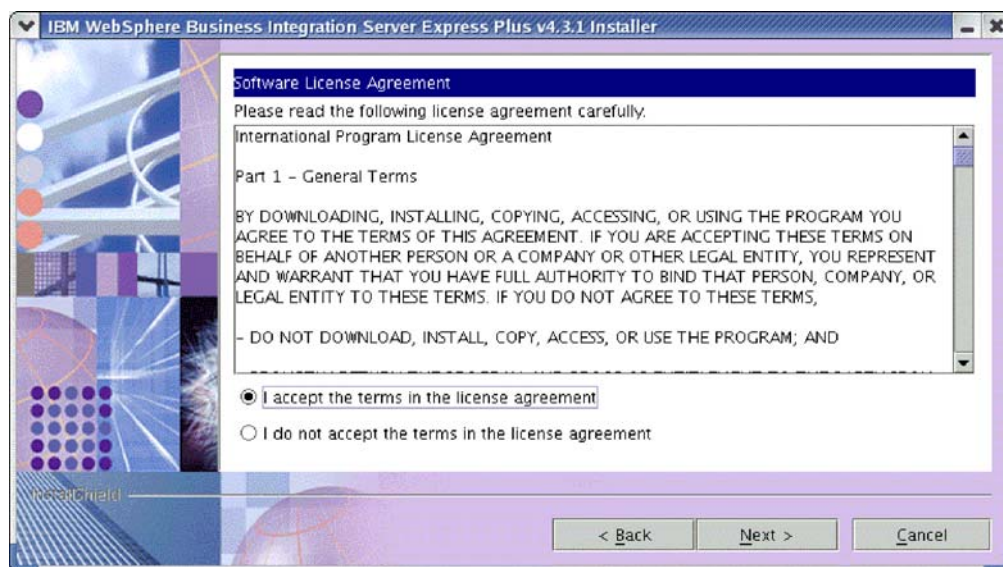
IBM WebSphere Business Integration Server Express Plus v4.3.1 Installer

Software License Agreement

Please read the following license agreement carefully.

International Program License Agreement

Part 1 - General Terms

BY DOWNLOADING, INSTALLING, COPYING, ACCESSING, OR USING THE PROGRAM YOU AGREE TO THE TERMS OF THIS AGREEMENT. IF YOU ARE ACCEPTING THESE TERMS ON BEHALF OF ANOTHER PERSON OR A COMPANY OR OTHER LEGAL ENTITY, YOU REPRESENT AND WARRANT THAT YOU HAVE FULL AUTHORITY TO BIND THAT PERSON, COMPANY, OR LEGAL ENTITY TO THESE TERMS. IF YOU DO NOT AGREE TO THESE TERMS,

- DO NOT DOWNLOAD, INSTALL, COPY, ACCESS, OR USE THE PROGRAM; AND

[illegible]

I accept the terms in the license agreement

I do not accept the terms in the license agreement

InstallShield

< Back

Next >

Cancel